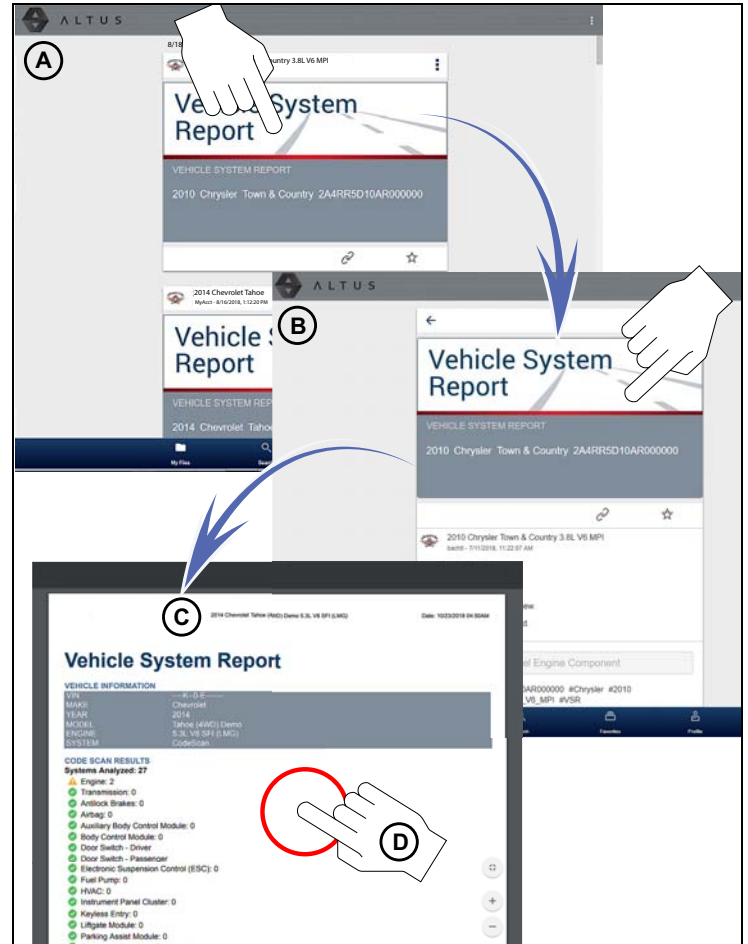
ALTUS

A

8/18 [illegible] ountry 3.8L V6 MPI

Vehicle System Report

VEHICLE SYSTEM REPORT

2010 Chrysler Town & Country 2A4RR5D10AR000000

2014 Chevrolet Tahoe
MyAcct - 8/16/2018, 1:12:20 PM

Vehicle S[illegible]
Report

VEHICLE SYSTEM REPO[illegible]

2014 Chevrolet Taho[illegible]

My Files

Sear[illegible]

ALTUS

B

Vehicle System Report

VEHICLE SYSTEM REPORT

2010 Chrysler Town & Country 2A4RR5D10AR000000

2010 Chrysler Town & Country 3.8L V6 MPI
bachtl - 7/11/2018, 11:22:07 AM

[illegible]ew
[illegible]d

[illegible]el Engine Component

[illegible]0AR000000 #Chrysler #2010
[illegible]V6_MPI #VSR

Favorites

Profile

C

2014 Chevrolet Tahoe (4WD) Demo 5.3L V8 SFI (LMG)

Date: 10/23/2018 04:00AM

Vehicle System Report

VEHICLE INFORMATION

| VIN | ---K-0-E----- |
|---|---|
| MAKE | Chevrolet |
| YEAR | 2014 |
| MODEL | Tahoe (4WD) Demo |
| ENGINE | 5.3L V8 SFI (LMG) |
| SYSTEM | CodeScan |

CODE SCAN RESULTS
Systems Analyzed: 27
Engine: 2
Transmission: 0
Antilock Brakes: 0
Airbag: 0
Auxiliary Body Control Module: 0
Body Control Module: 0
Door Switch - Driver
Door Switch - Passenger
Electronic Suspension Control (ESC): 0
Fuel Pump: 0
HVAC: 0
Instrument Panel Cluster: 0
Keyless Entry: 0
Liftgate Module: 0
Parking Assist Module: 0

D